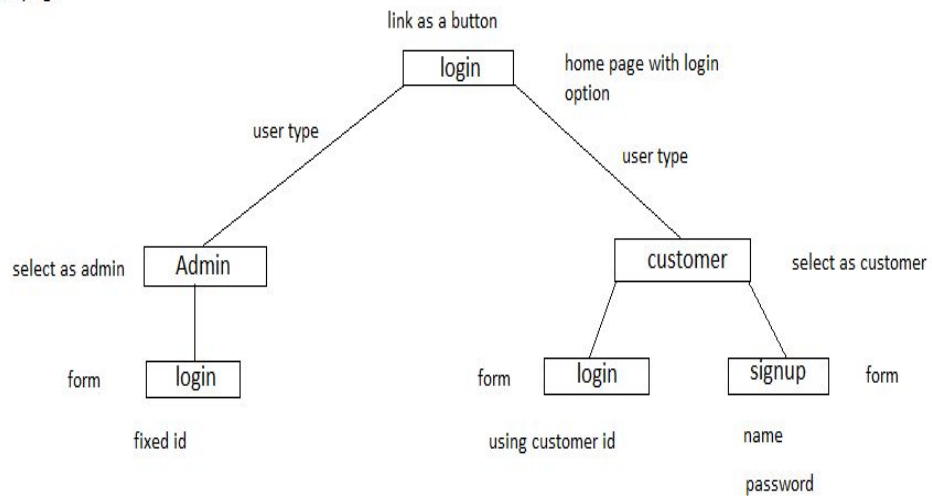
link as a button

login

home page with login option

user type

user type

select as admin

Admin

customer

select as customer

form

login

form

login

signup

form

fixed id

using customer id

name

password